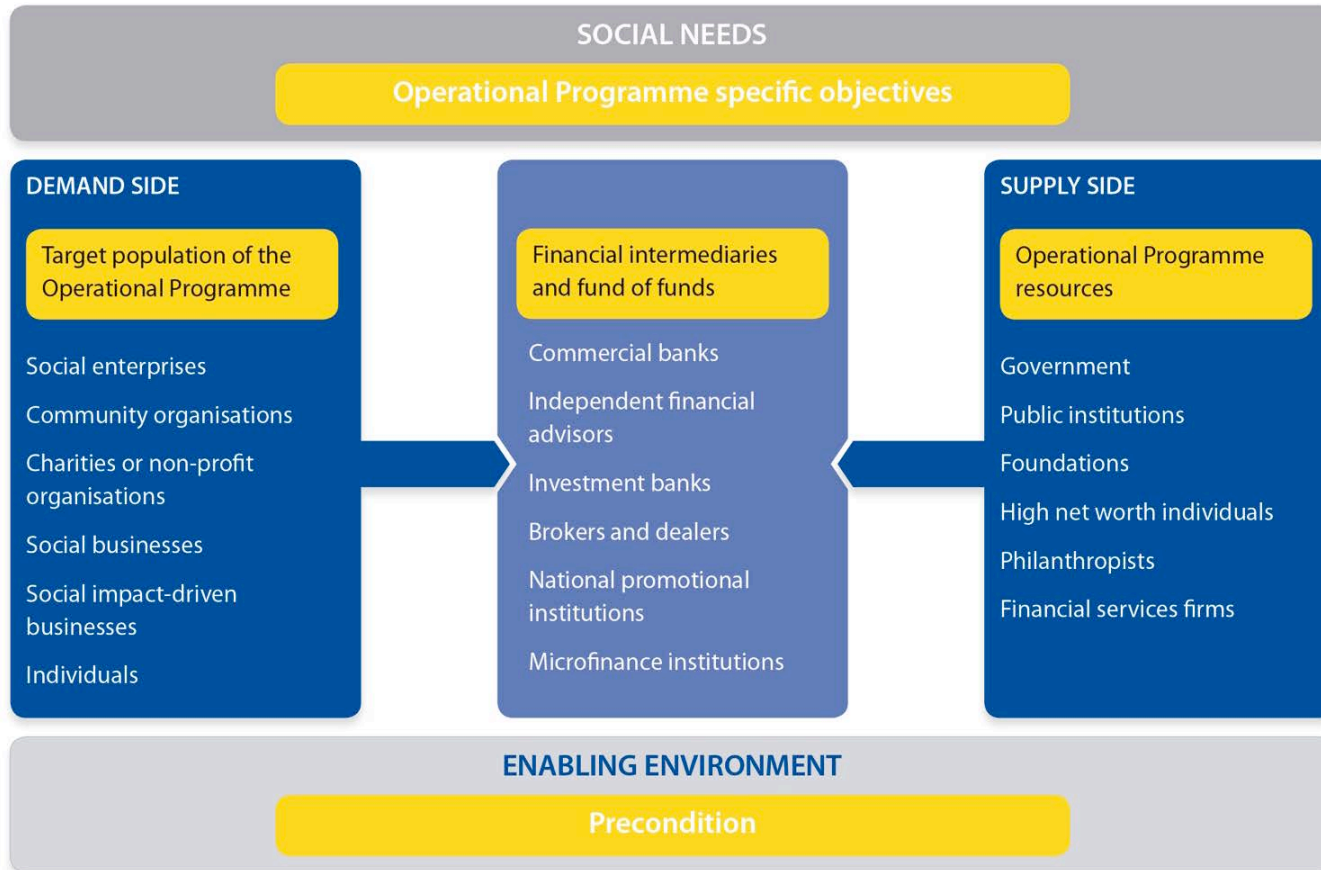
SOCIAL NEEDS

Operational Programme specific objectives

DEMAND SIDE

Target population of the Operational Programme

Social enterprises

Community organisations

Charities or non-profit organisations

Social businesses

Social impact-driven businesses

Individuals

Financial intermediaries and fund of funds

Commercial banks

Independent financial advisors

Investment banks

Brokers and dealers

National promotional institutions

Microfinance institutions

SUPPLY SIDE

Operational Programme resources

Government

Public institutions

Foundations

High net worth individuals

Philanthropists

Financial services firms

ENABLING ENVIRONMENT

Precondition